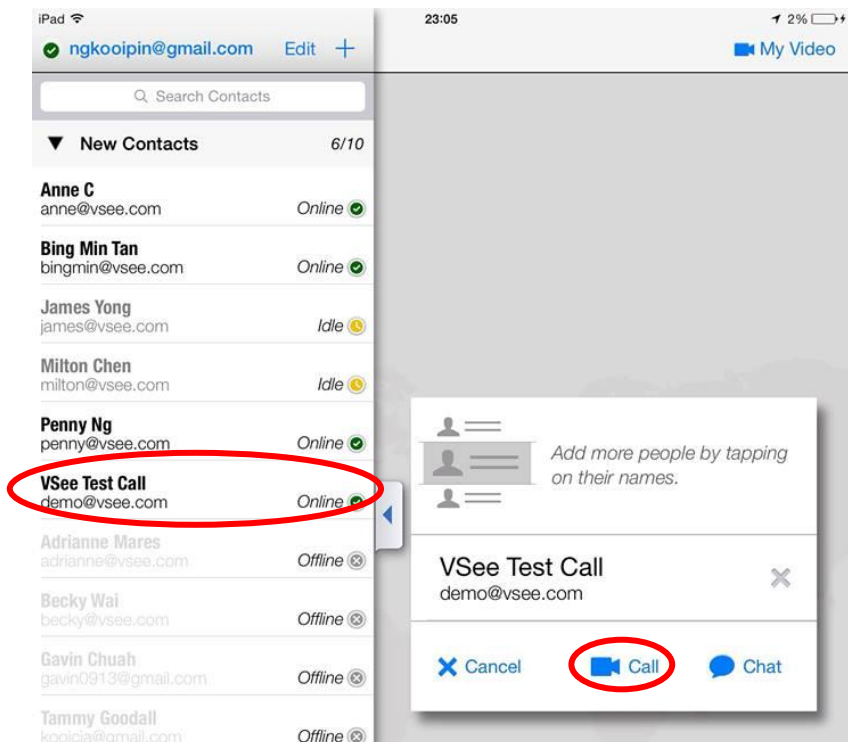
iPad
23:05
2%

ngkooipin@gmail.com Edit +

My Video

Search Contacts

▼ New Contacts 6/10

Anne C
anne@vsee.com Online

Bing Min Tan
bingmin@vsee.com Online

James Yong
james@vsee.com Idle

Milton Chen
milton@vsee.com Idle

Penny Ng
penny@vsee.com Online

VSee Test Call
demo@vsee.com Online

Adrianne Mares
adrianne@vsee.com Offline

Becky Wai
becky@vsee.com Offline

Gavin Chuah
gavin0913@gmail.com Offline

Tammy Goodall
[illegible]@gmail.com Offline

Add more people by tapping on their names.

VSee Test Call
demo@vsee.com

Cancel Call Chat